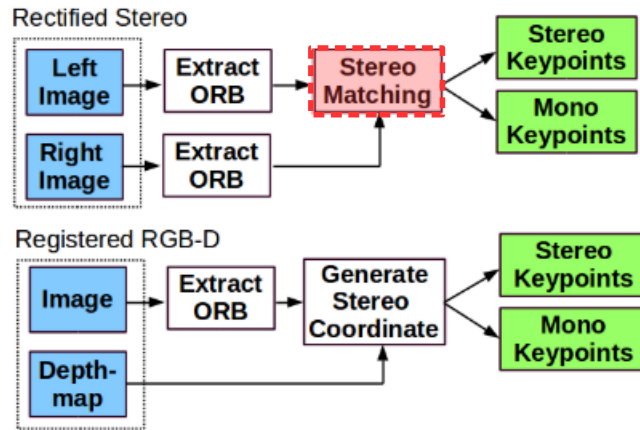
Rectified Stereo

Left Image

Right Image

Extract ORB

Extract ORB

Stereo Matching

Stereo Keypoints

Mono Keypoints

Registered RGB-D

Image

Depth-map

Extract ORB

Generate Stereo Coordinate

Stereo Keypoints

Mono Keypoints